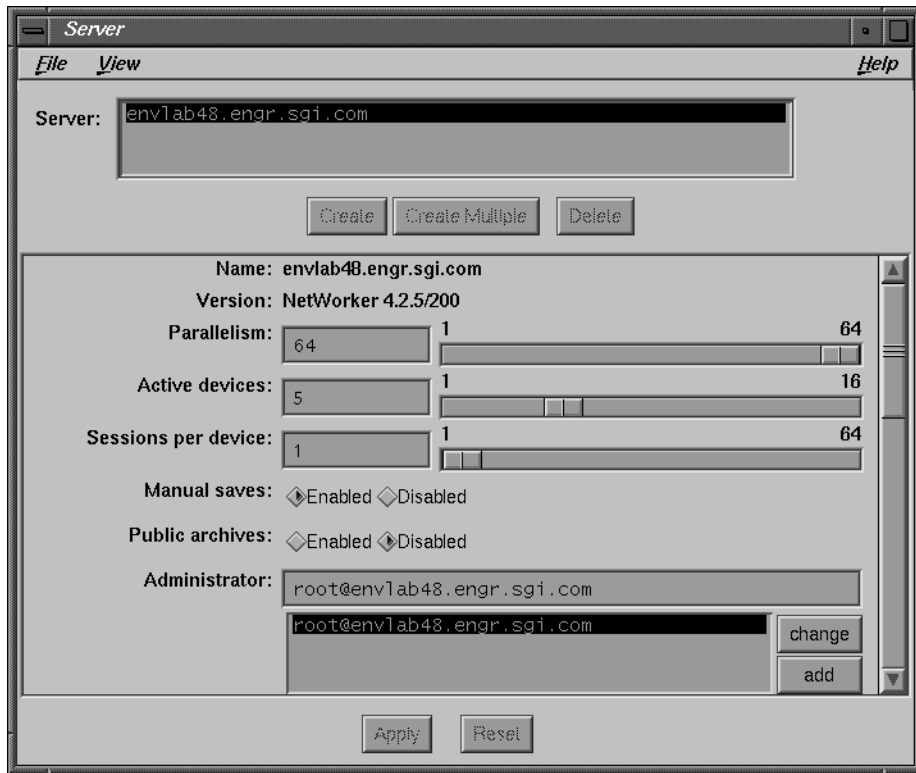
Server

File View Help

Server: envlab48.engr.sgi.com

Create Create Multiple Delete

Name: envlab48.engr.sgi.com

Version: NetWorker 4.2.5/200

Parallelism: 64 1 64

Active devices: 5 1 16

Sessions per device: 1 1 64

Manual saves: Enabled Disabled

Public archives: Enabled Disabled

Administrator: root@envlab48.engr.sgi.com

root@envlab48.engr.sgi.com

change

add

Apply Reset